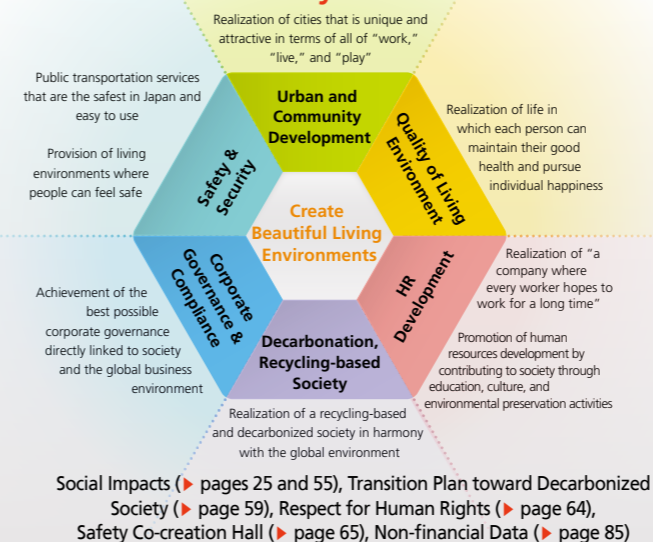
Realization of cities that is unique and attractive in terms of all of "work," "live," and "play"

Public transportation services that are the safest in Japan and easy to use

Provision of living environments where people can feel safe

Urban and Community Development

Safety & Security

Quality of Living Environment

Realization of life in which each person can maintain their good health and pursue individual happiness

Create Beautiful Living Environments

Corporate Governance & Compliance

HR Development

Realization of "a company where every worker hopes to work for a long time"

Achievement of the best possible corporate governance directly linked to society and the global business environment

Promotion of human resources development by contributing to society through education, culture, and environmental preservation activities

Decarbonation, Recycling-based Society

Realization of a recycling-based and decarbonized society in harmony with the global environment

Social Impacts (▶ pages 25 and 55), Transition Plan toward Decarbonized Society (▶ page 59), Respect for Human Rights (▶ page 64), Safety Co-creation Hall (▶ page 65), Non-financial Data (▶ page 85)